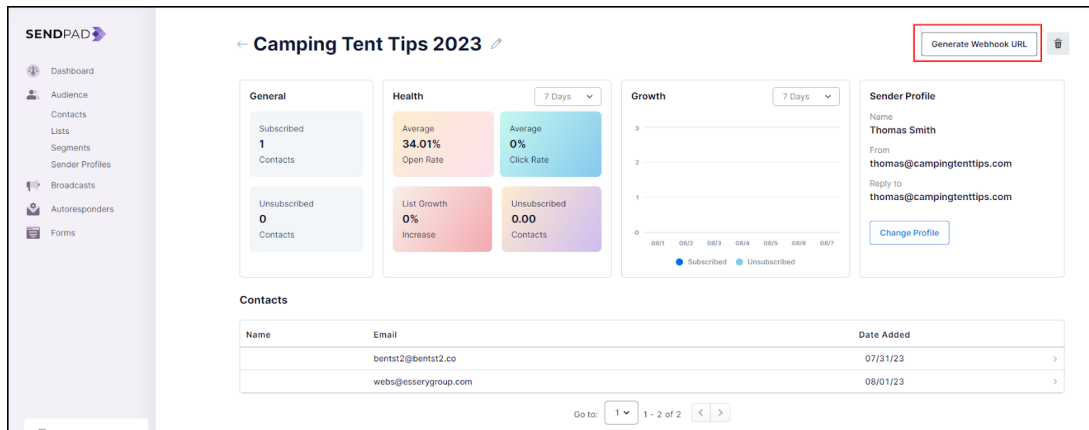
SENDPAD

Dashboard
Audience
Contacts
Lists
Segments
Sender Profiles
Broadcasts
Autoresponders
Forms

← Camping Tent Tips 2023

Generate Webhook URL

General
Subscribed
1
Contacts
Unsubscribed
0
Contacts

Health
7 Days
Average
34.01%
Open Rate
Average
0%
Click Rate
List Growth
0%
Increase
Unsubscribed
0.00
Contacts

Growth
7 Days
3
2
1
0
08/1 08/2 08/3 08/4 08/5 08/6 08/7
Subscribed Unsubscribed

Sender Profile
Name
Thomas Smith
From
thomas@campingtenttips.com
Reply to
thomas@campingtenttips.com
Change Profile

Contacts

| Name | Email | Date Added |
|---|---|---|
| | bentst2@bentst2.co | 07/31/23 |
| | webs@esserygroup.com | 08/01/23 |

Go to: 1 1 - 2 of 2